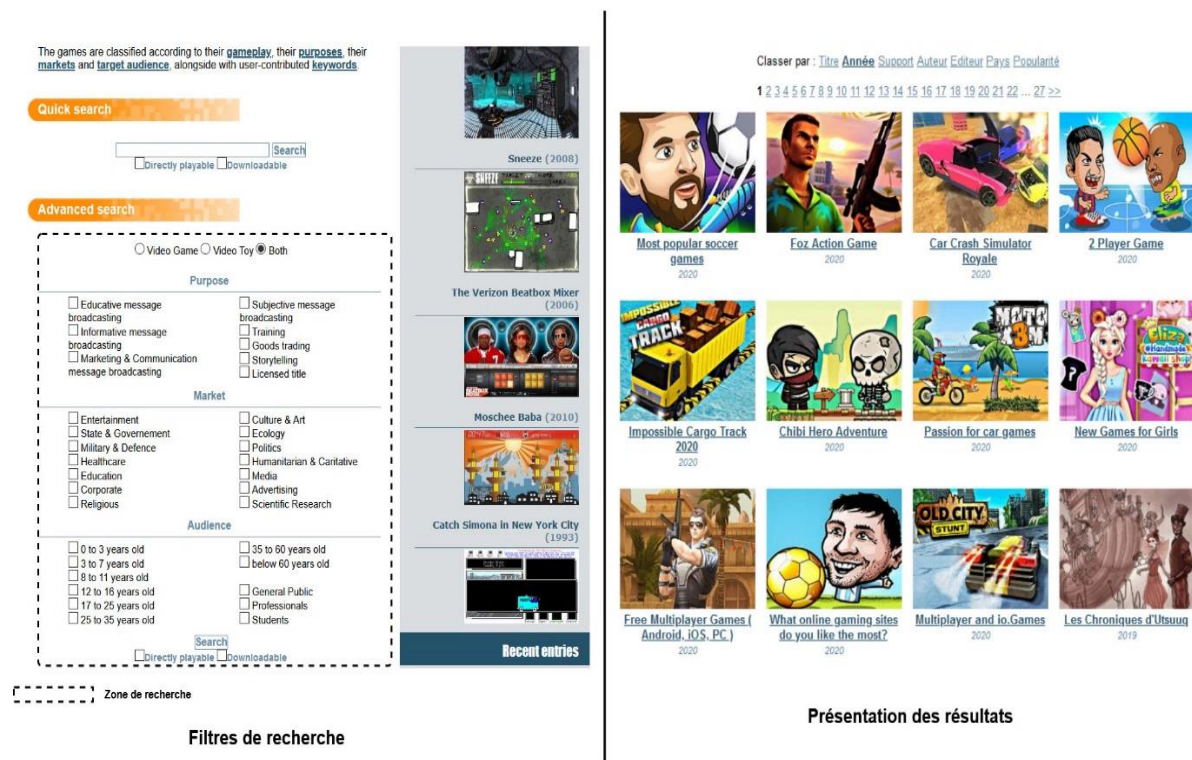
The games are classified according to their gameplay, their purposes, their markets and target audience, alongside with user-contributed keywords.

Quick search

Search
Directly playable Downloadable

Advanced search

Video Game Video Toy Both

Purpose

Educative message broadcasting
Informative message broadcasting
Marketing & Communication message broadcasting
Subjective message broadcasting
Training
Goods trading
Storytelling
Licensed title

Market

Entertainment
State & Governement
Military & Defence
Healthcare
Education
Corporate
Religious
Culture & Art
Ecology
Politics
Humanitarian & Caritative
Media
Advertising
Scientific Research

Audience

0 to 3 years old
3 to 7 years old
8 to 11 years old
12 to 16 years old
17 to 25 years old
25 to 35 years old
35 to 60 years old
below 60 years old
General Public
Professionals
Students

Search
Directly playable Downloadable

Sneeze (2008)

The Verizon Beatbox Mixer (2006)

Moschee Baba (2010)

Catch Simona in New York City (1993)

Recent entries

Zone de recherche

Filtres de recherche

Classer par : Titre Année Support Auteur Editeur Pays Popularité

1 2 3 4 5 6 7 8 9 10 11 12 13 14 15 16 17 18 19 20 21 22 ... 27 >>

Most popular soccer games
2020

Foz Action Game
2020

Car Crash Simulator Royale
2020

2 Player Game
2020

Impossible Cargo Track 2020
2020

Chibi Hero Adventure
2020

Passion for car games
2020

New Games for Girls
2020

Free Multiplayer Games ( Android, iOS, PC )
2020

What online gaming sites do you like the most?
2020

Multiplayer and io.Games
2020

Les Chroniques d'Utsuug
2019

Présentation des résultats